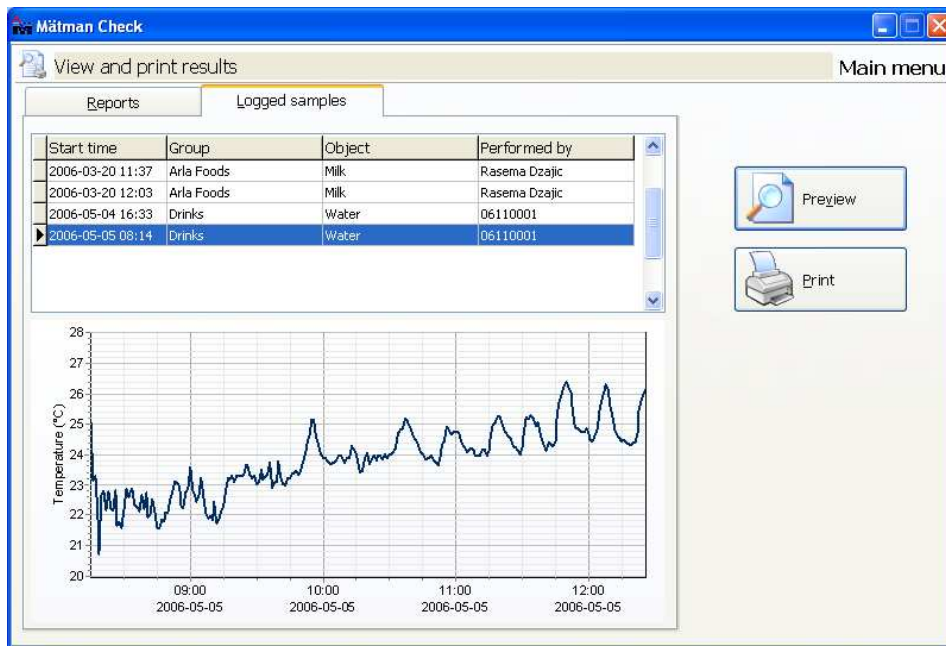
Mätman Check

View and print results

Main menu

Reports

Logged samples

| Start time | Group | Object | Performed by |
|---|---|---|---|
| 2006-03-20 11:37 | Arla Foods | Milk | Rasema Dzajic |
| 2006-03-20 12:03 | Arla Foods | Milk | Rasema Dzajic |
| 2006-05-04 16:33 | Drinks | Water | 06110001 |
| 2006-05-05 08:14 | Drinks | Water | 06110001 |

Preview

Print

28
27
26
25
24
23
22
21
20

Temperature (°C)

09:00
2006-05-05

10:00
2006-05-05

11:00
2006-05-05

12:00
2006-05-05